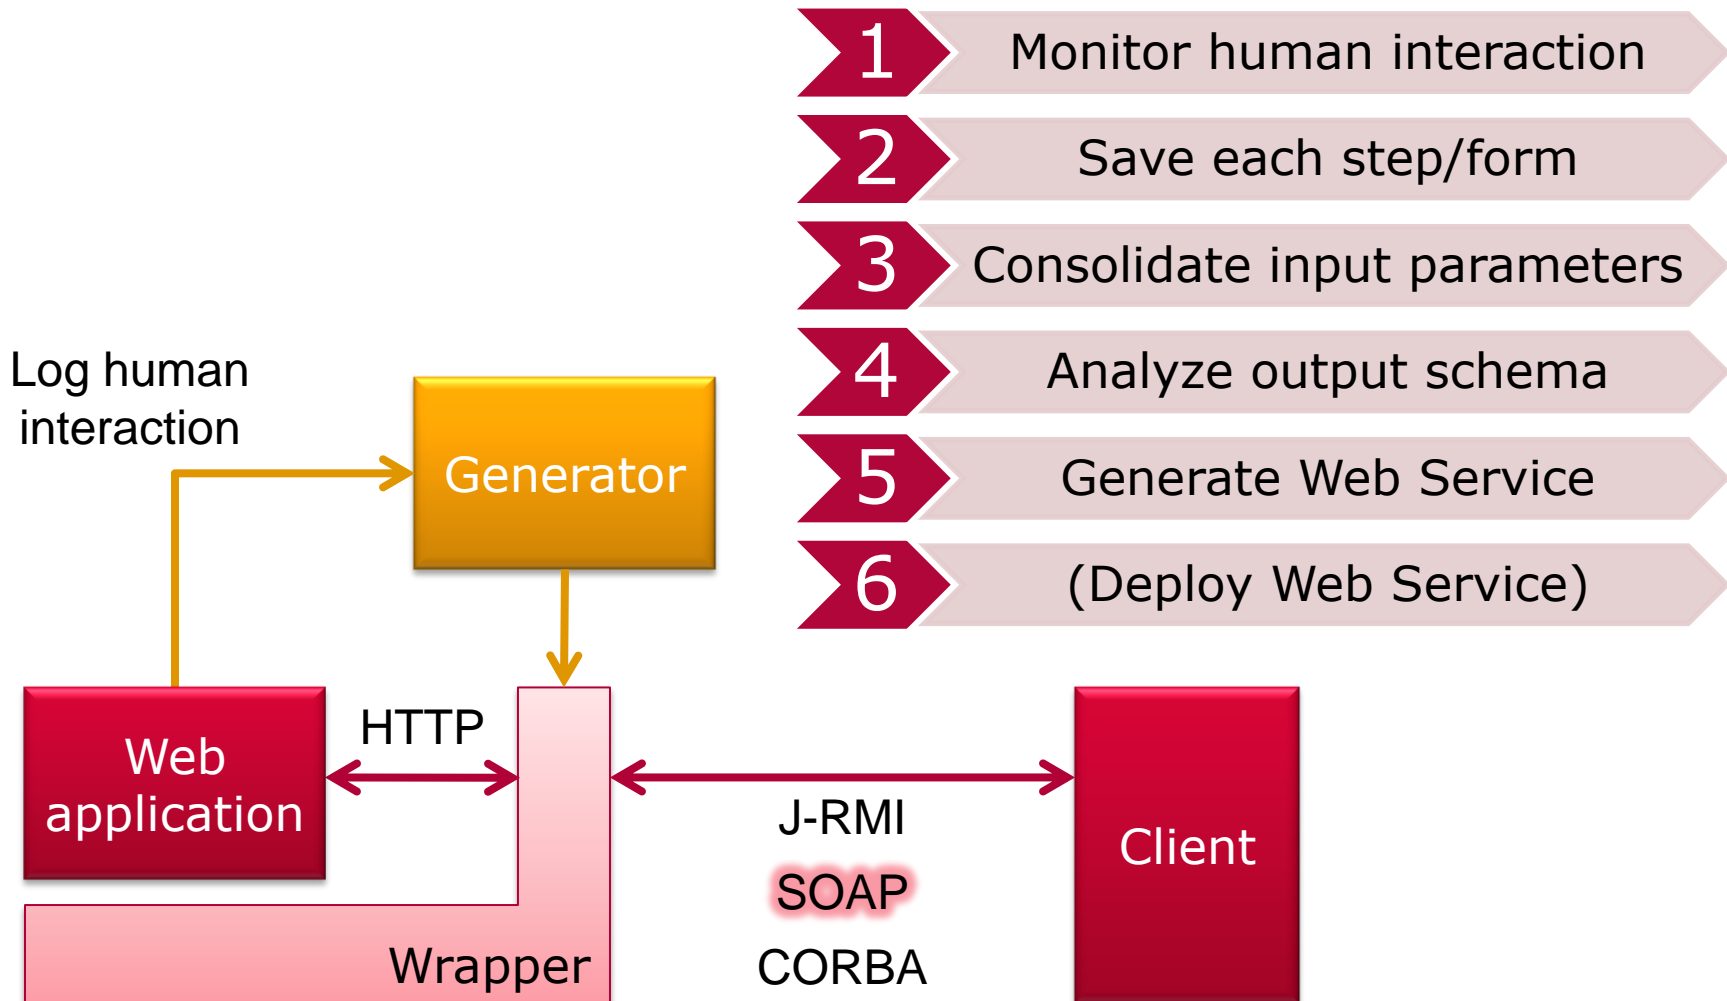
1 Monitor human interaction

2 Save each step/form

3 Consolidate input parameters

4 Analyze output schema

5 Generate Web Service

6 (Deploy Web Service)

Log human interaction

Generator

Web application

HTTP

Wrapper

J-RMI

SOAP

CORBA

Client